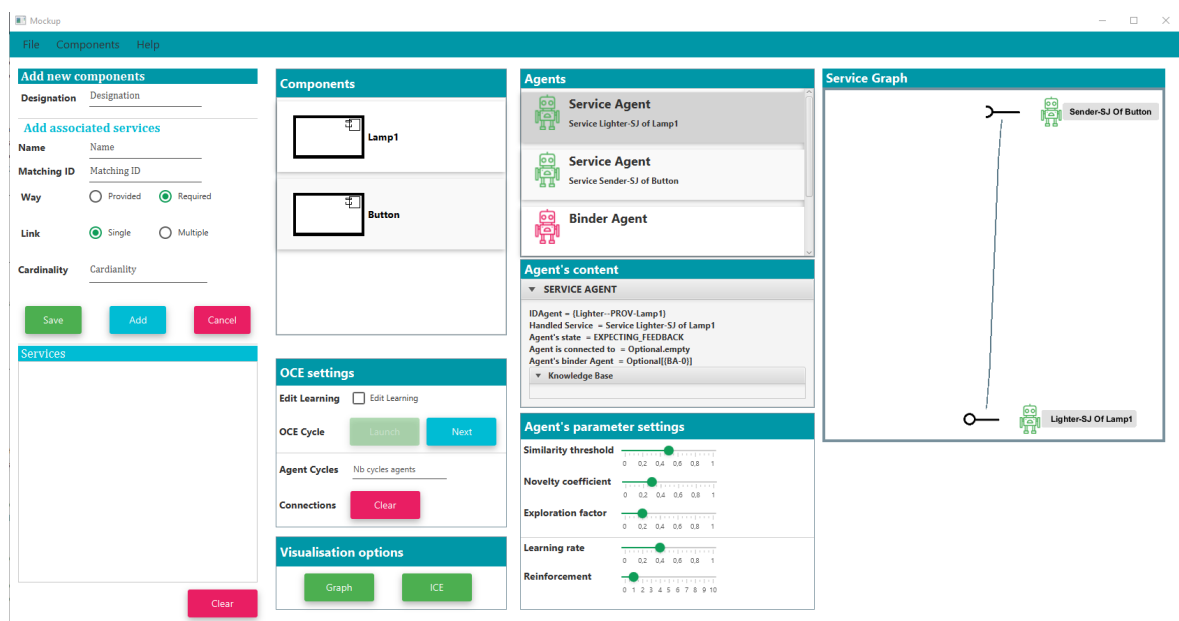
Mockup

File Components Help

Add new components

Designation Designation

Add associated services

Name Name

Matching ID Matching ID

Way Provided Required

Link Single Multiple

Cardinality Cardianlity

Save Add Cancel

Services

Clear

Components

Lamp1

Button

OCE settings

Edit Learning Edit Learning

OCE Cycle Launch Next

Agent Cycles Nb cycles agents

Connections Clear

Visualisation options

Graph ICE

Agents

Service Agent
Service Lighter-SJ of Lamp1

Service Agent
Service Sender-SJ of Button

Binder Agent

Agent's content

SERVICE AGENT

IDAgent = (Lighter--PROV-Lamp1)
Handled Service = Service Lighter-SJ of Lamp1
Agent's state = EXPECTING_FEEDBACK
Agent is connected to = Optional.empty
Agent's binder Agent = Optional[(BA-0)]

Knowledge Base

Agent's parameter settings

Similarity threshold
0 0,2 0,4 0,6 0,8 1

Novelty coefficient
0 0,2 0,4 0,6 0,8 1

Exploration factor
0 0,2 0,4 0,6 0,8 1

Learning rate
0 0,2 0,4 0,6 0,8 1

Reinforcement
0 1 2 3 4 5 6 7 8 9 10

Service Graph

Sender-SJ Of Button

Lighter-SJ Of Lamp1